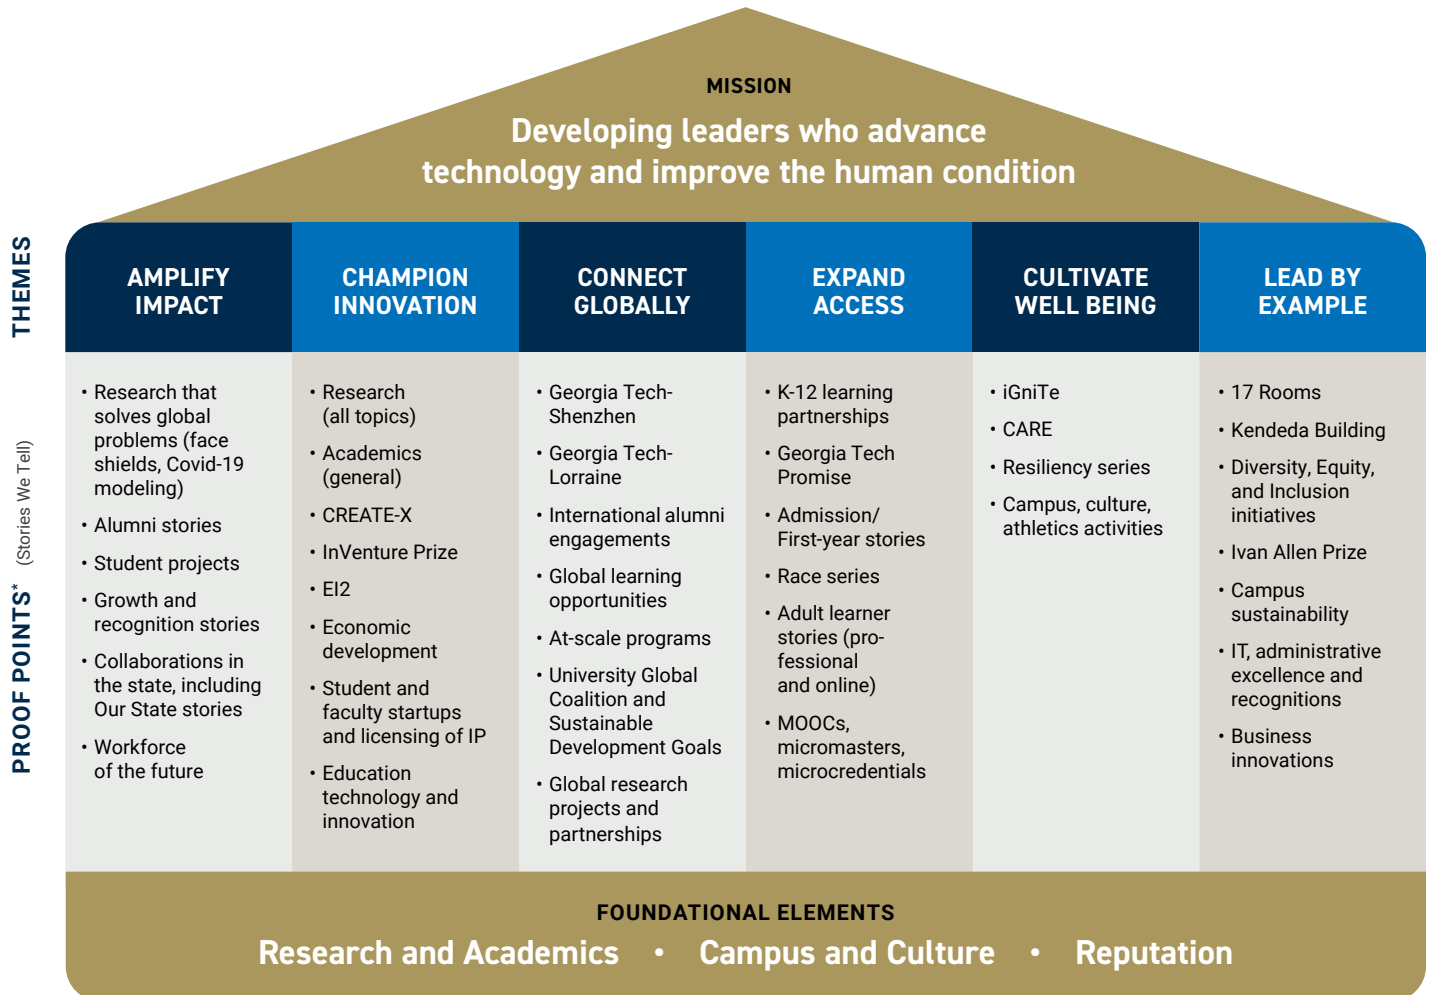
MISSION

Developing leaders who advance technology and improve the human condition

THEMES

PROOF POINTS* (Stories We Tell)

| AMPLIFY IMPACT | CHAMPION INNOVATION | CONNECT GLOBALLY | EXPAND ACCESS | CULTIVATE WELL BEING | LEAD BY EXAMPLE |
|---|---|---|---|---|---|
| • Research that solves global problems (face shields, Covid-19 modeling) • Alumni stories • Student projects • Growth and recognition stories • Collaborations in the state, including Our State stories • Workforce of the future | • Research (all topics) • Academics (general) • CREATE-X • InVenture Prize • EI2 • Economic development • Student and faculty startups and licensing of IP • Education technology and innovation | • Georgia Tech-Shenzhen • Georgia Tech-Lorraine • International alumni engagements • Global learning opportunities • At-scale programs • University Global Coalition and Sustainable Development Goals • Global research projects and partnerships | • K-12 learning partnerships • Georgia Tech Promise • Admission/ First-year stories • Race series • Adult learner stories (professional and online) • MOOCs, micromasters, microcredentials | • iGniTe • CARE • Resiliency series • Campus, culture, athletics activities | • 17 Rooms • Kendeda Building • Diversity, Equity, and Inclusion initiatives • Ivan Allen Prize • Campus sustainability • IT, administrative excellence and recognitions • Business innovations |

FOUNDATIONAL ELEMENTS

Research and Academics • Campus and Culture • Reputation